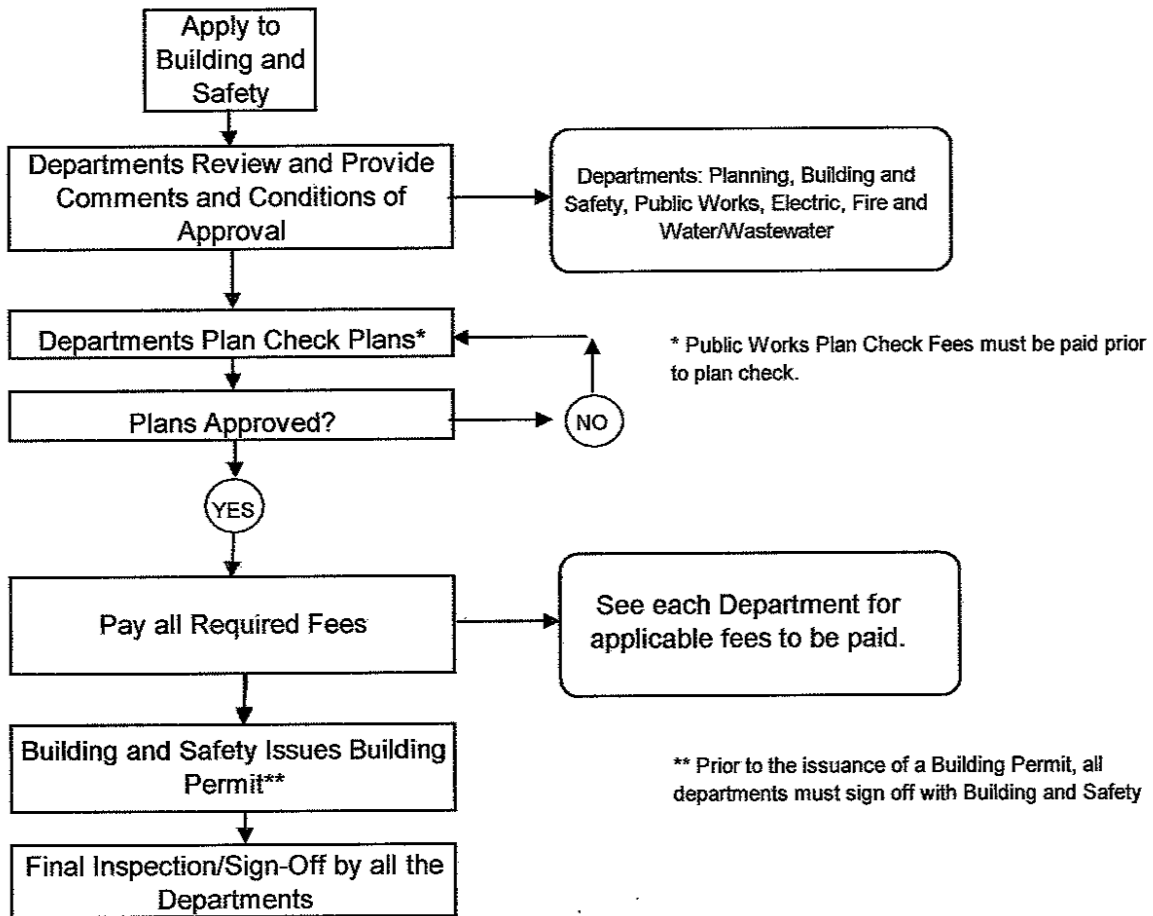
Apply to Building and Safety

Departments Review and Provide Comments and Conditions of Approval

Departments: Planning, Building and Safety, Public Works, Electric, Fire and Water/Wastewater

Departments Plan Check Plans*

* Public Works Plan Check Fees must be paid prior to plan check.

Plans Approved?

NO

YES

Pay all Required Fees

See each Department for applicable fees to be paid.

Building and Safety Issues Building Permit**

** Prior to the issuance of a Building Permit, all departments must sign off with Building and Safety

Final Inspection/Sign-Off by all the Departments